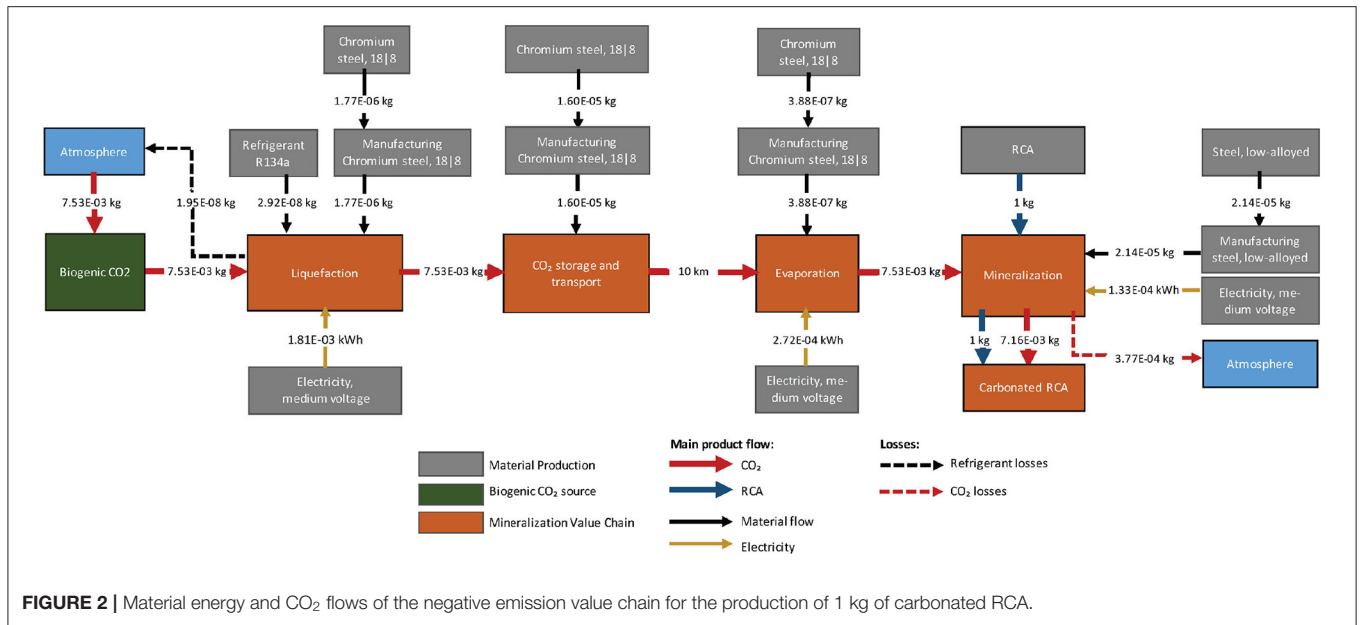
Chromium steel, 18|8

1.77E-06 kg

Chromium steel, 18|8

1.60E-05 kg

Chromium steel, 18|8

3.88E-07 kg

Atmosphere

Refrigerant R134a

Manufacturing Chromium steel, 18|8

Manufacturing Chromium steel, 18|8

Manufacturing Chromium steel, 18|8

RCA

Steel, low-alloyed

7.53E-03 kg

1.95E-08 kg

2.92E-08 kg

1.77E-06 kg

1.60E-05 kg

3.88E-07 kg

1 kg

2.14E-05 kg

Biogenic CO2

7.53E-03 kg

Liquefaction

7.53E-03 kg

$CO_2$ storage and transport

10 km

Evaporation

7.53E-03 kg

Mineralization

2.14E-05 kg

Manufacturing steel, low-alloyed

1.33E-04 kWh

Electricity, medium voltage

1.81E-03 kWh

2.72E-04 kWh

1 kg

7.16E-03 kg

3.77E-04 kg

Atmosphere

Electricity, medium voltage

Electricity, medium voltage

Carbonated RCA

Material Production

Biogenic $CO_2$ source

Mineralization Value Chain

Main product flow:

$CO_2$

RCA

Material flow

Electricity

Losses:

Refrigerant losses

$CO_2$ losses

FIGURE 2 | Material energy and $CO_2$ flows of the negative emission value chain for the production of 1 kg of carbonated RCA.